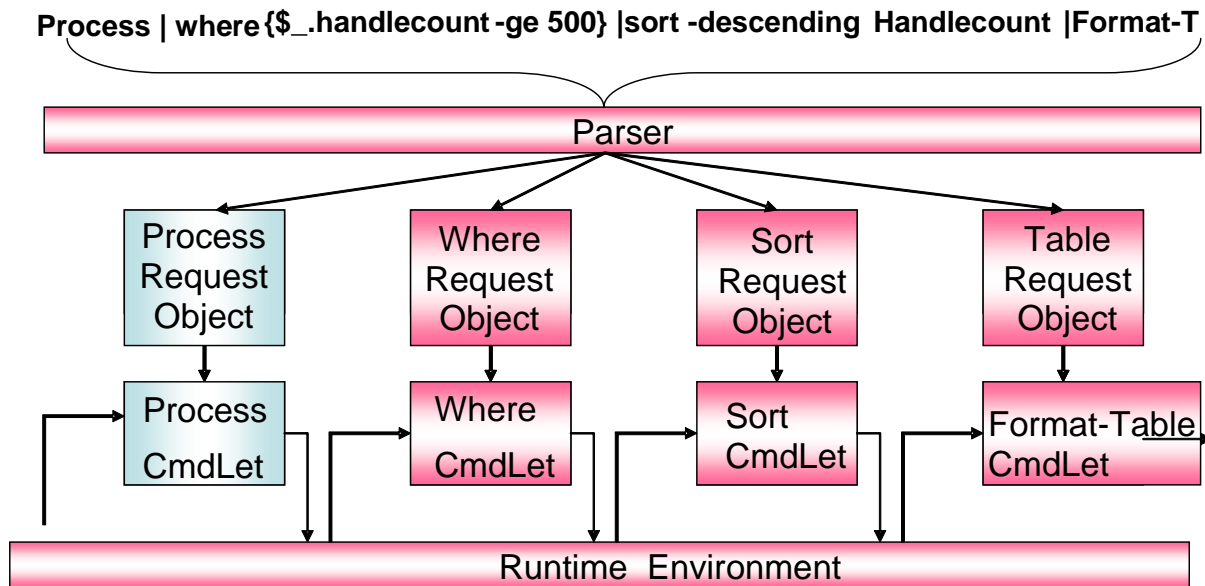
Process | where {$_.handlecount -ge 500} |sort -descending Handlecount |Format-T

Parser

Process Request Object

Where Request Object

Sort Request Object

Table Request Object

Process CmdLet

Where CmdLet

Sort CmdLet

Format-Table CmdLet

Runtime Environment